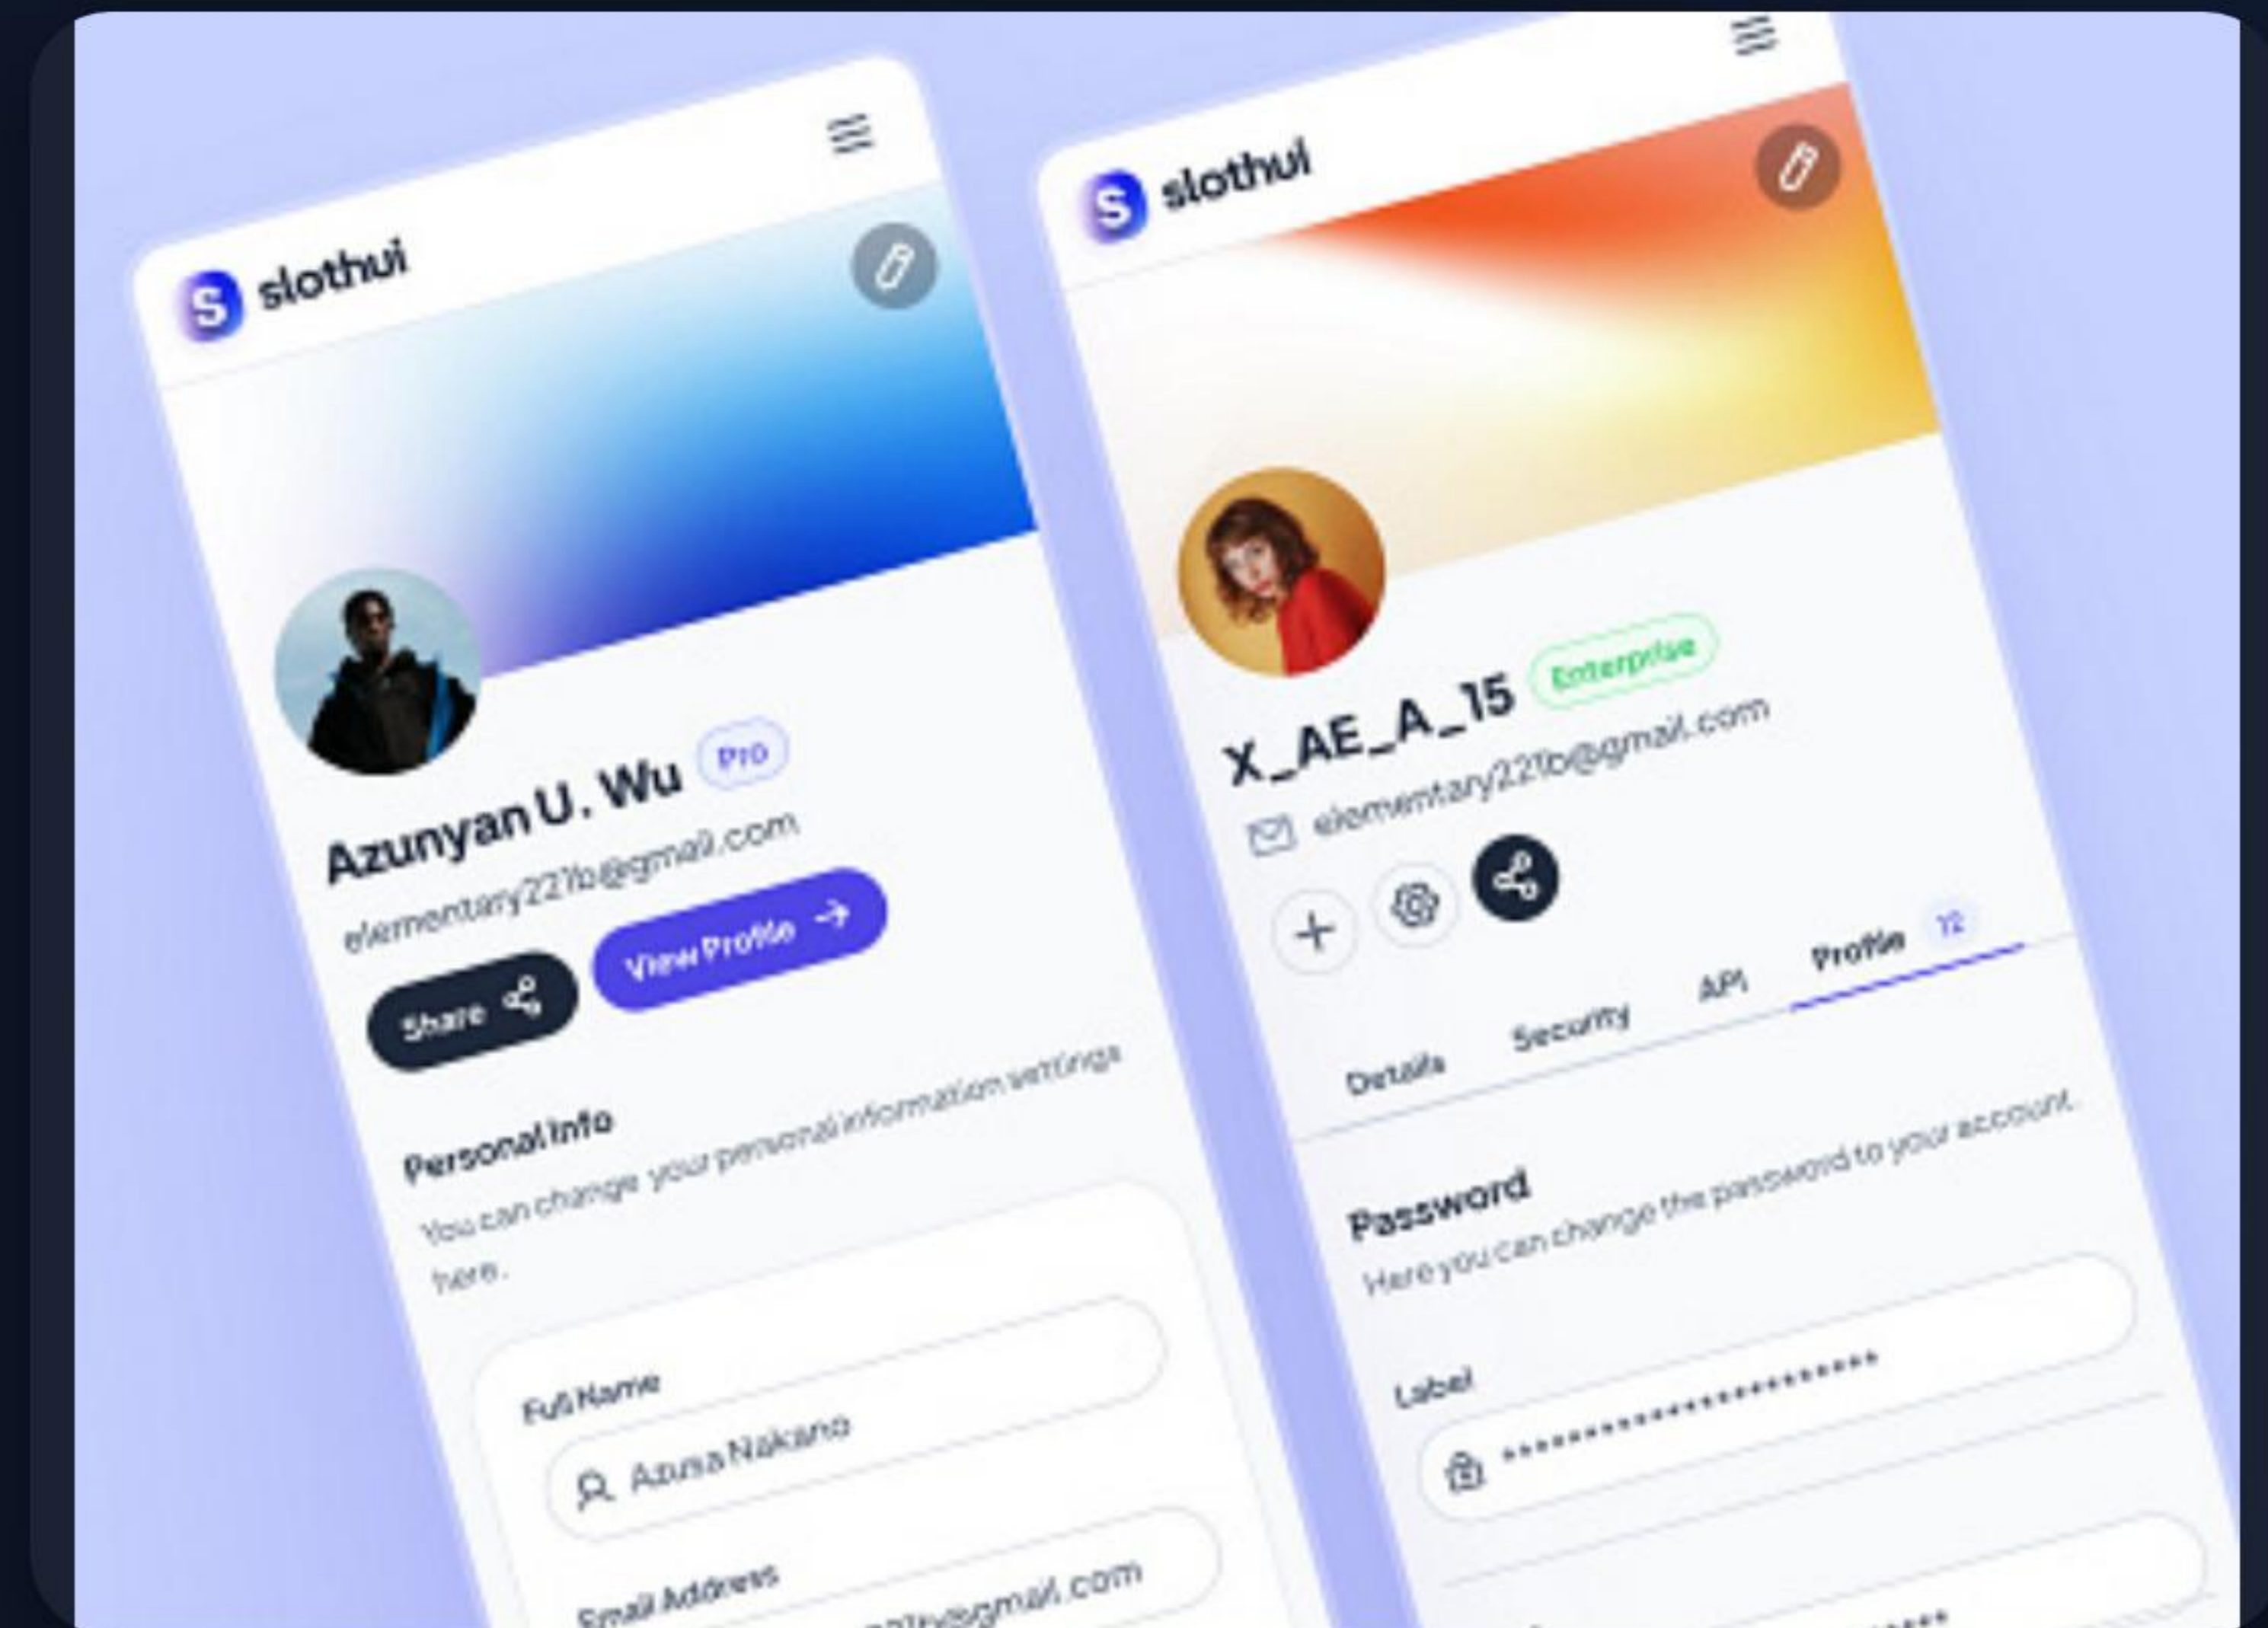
S slothui

Azunyan U. Wu Pro

elementary221b@gmail.com

Share

View Profile

Personal Info

You can change your personal information settings here.

Full Name

Azusa Nakano

Email Address

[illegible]221b@gmail.com

S slothui

X_AE_A_15 Enterprise

elementary221b@gmail.com

Details

Security

API

Profile 12

Password

Here you can change the password to your account.

Label

********************

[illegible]****